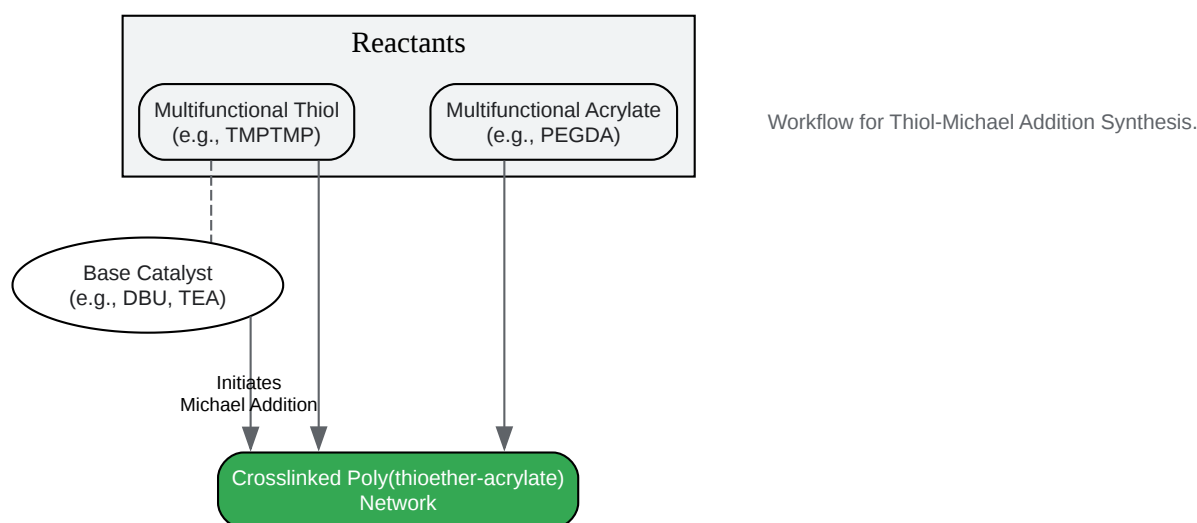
Reactants

Multifunctional Thiol
(e.g., TMPTMP)

Multifunctional Acrylate
(e.g., PEGDA)

Workflow for Thiol-Michael Addition Synthesis.

Base Catalyst
(e.g., DBU, TEA)

Initiates
Michael Addition

Crosslinked Poly(thioether-acrylate)
Network